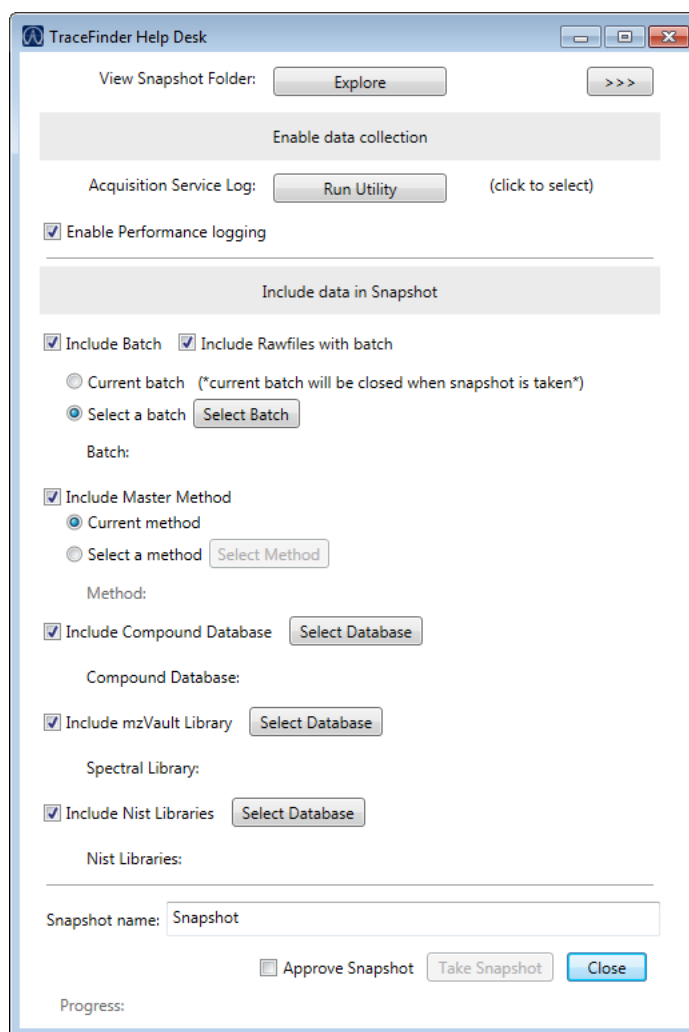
TraceFinder Help Desk

View Snapshot Folder: Explore >>>

Enable data collection

Acquisition Service Log: Run Utility (click to select)

Enable Performance logging

Include data in Snapshot

Include Batch Include Rawfiles with batch

Current batch (*current batch will be closed when snapshot is taken*)

Select a batch Select Batch

Batch:

Include Master Method

Current method

Select a method Select Method

Method:

Include Compound Database Select Database

Compound Database:

Include mzVault Library Select Database

Spectral Library:

Include Nist Libraries Select Database

Nist Libraries:

Snapshot name: Snapshot

Approve Snapshot Take Snapshot Close

Progress: